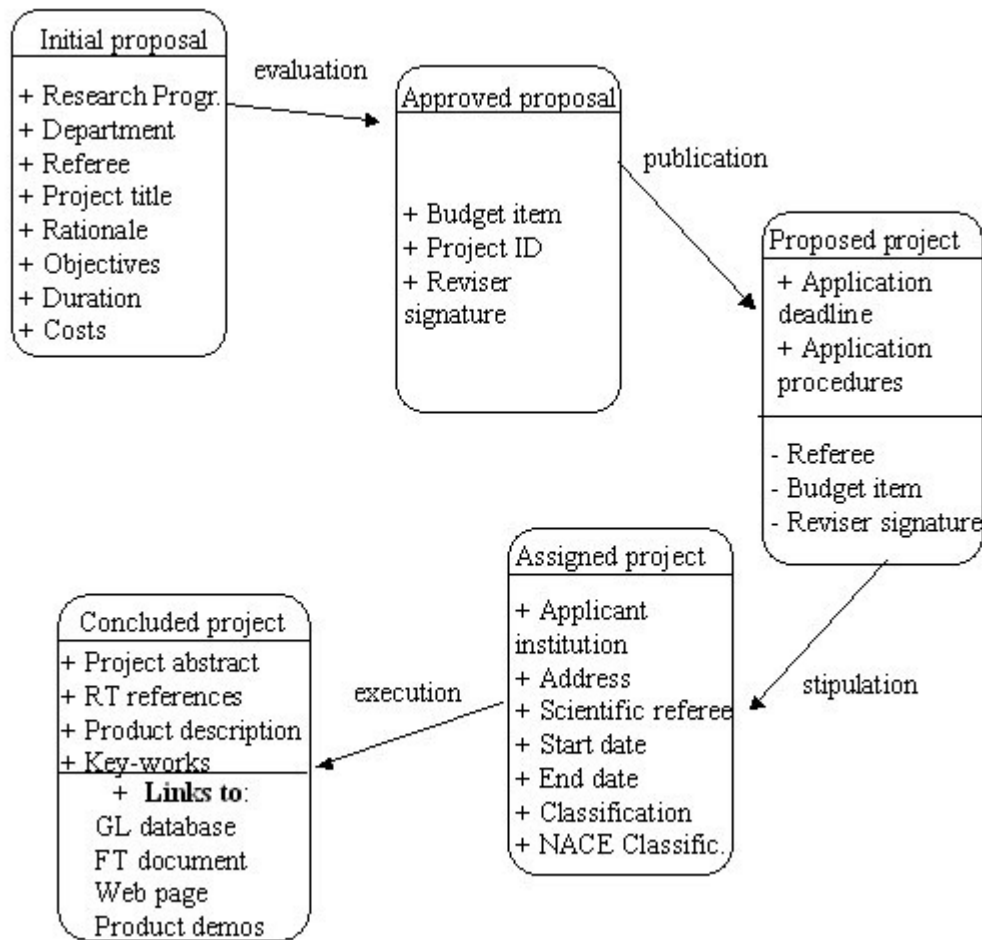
Initial proposal

+ Research Progr.
+ Department
+ Referee
+ Project title
+ Rationale
+ Objectives
+ Duration
+ Costs

evaluation

Approved proposal

+ Budget item
+ Project ID
+ Reviser signature

publication

Proposed project

+ Application deadline
+ Application procedures

- Referee
- Budget item
- Reviser signature

stipulation

Assigned project

+ Applicant institution
+ Address
+ Scientific referee
+ Start date
+ End date
+ Classification
+ NACE Classific.

execution

Concluded project

+ Project abstract
+ RT references
+ Product description
+ Key-works

+ **Links to**:
GL database
FT document
Web page
Product demos